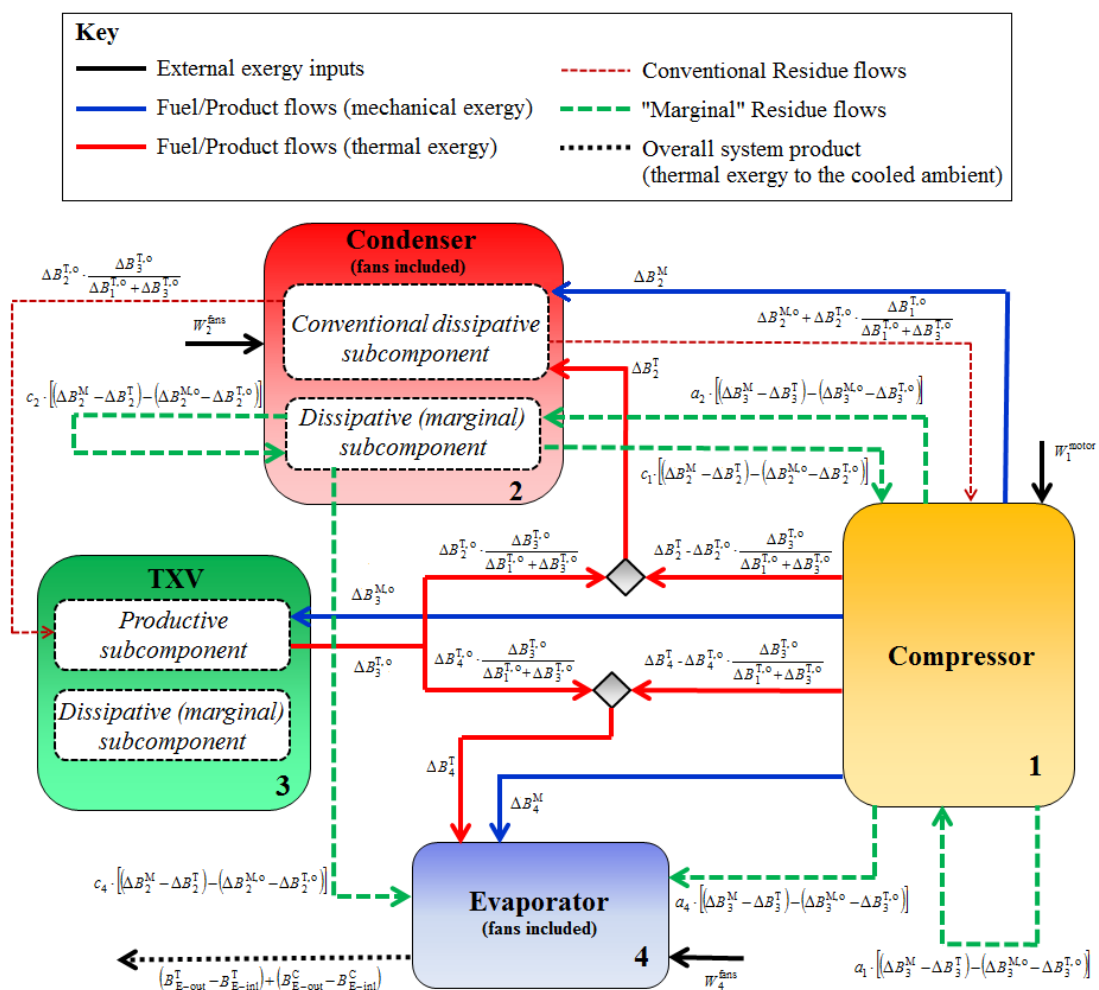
Key
External exergy inputs
Fuel/Product flows (mechanical exergy)
Fuel/Product flows (thermal exergy)
Conventional Residue flows
"Marginal" Residue flows
Overall system product (thermal exergy to the cooled ambient)

Condenser
(fans included)
Conventional dissipative subcomponent
Dissipative (marginal) subcomponent
2

$\Delta B_2^{T,o} \cdot \frac{\Delta B_3^{T,o}}{\Delta B_1^{T,o} + \Delta B_3^{T,o}}$

$W_2^{fans}$

$\Delta B_2^M$

$\Delta B_2^{M,o} + \Delta B_2^{T,o} \cdot \frac{\Delta B_1^{T,o}}{\Delta B_1^{T,o} + \Delta B_3^{T,o}}$

$\Delta B_2^T$

$c_2 \cdot \left[\left(\Delta B_2^M - \Delta B_2^T\right) - \left(\Delta B_2^{M,o} - \Delta B_2^{T,o}\right)\right]$

$a_2 \cdot \left[\left(\Delta B_3^M - \Delta B_3^T\right) - \left(\Delta B_3^{M,o} - \Delta B_3^{T,o}\right)\right]$

$c_1 \cdot \left[\left(\Delta B_2^M - \Delta B_2^T\right) - \left(\Delta B_2^{M,o} - \Delta B_2^{T,o}\right)\right]$

$W_1^{motor}$

$\Delta B_2^{T,o} \cdot \frac{\Delta B_3^{T,o}}{\Delta B_1^{T,o} + \Delta B_3^{T,o}}$

$\Delta B_2^T - \Delta B_2^{T,o} \cdot \frac{\Delta B_3^{T,o}}{\Delta B_1^{T,o} + \Delta B_3^{T,o}}$

TXV
Productive subcomponent
Dissipative (marginal) subcomponent
3

$\Delta B_3^{M,o}$

$\Delta B_3^{T,o}$

$\Delta B_4^{T,o} \cdot \frac{\Delta B_3^{T,o}}{\Delta B_1^{T,o} + \Delta B_3^{T,o}}$

$\Delta B_4^T - \Delta B_4^{T,o} \cdot \frac{\Delta B_3^{T,o}}{\Delta B_1^{T,o} + \Delta B_3^{T,o}}$

Compressor
1

$\Delta B_4^T$

$\Delta B_4^M$

$c_4 \cdot \left[\left(\Delta B_2^M - \Delta B_2^T\right) - \left(\Delta B_2^{M,o} - \Delta B_2^{T,o}\right)\right]$

Evaporator
(fans included)
4

$a_4 \cdot \left[\left(\Delta B_3^M - \Delta B_3^T\right) - \left(\Delta B_3^{M,o} - \Delta B_3^{T,o}\right)\right]$

$\left(B_{E-out}^T - B_{E-inl}^T\right) + \left(B_{E-out}^C - B_{E-inl}^C\right)$

$W_4^{fans}$

$a_1 \cdot \left[\left(\Delta B_3^M - \Delta B_3^T\right) - \left(\Delta B_3^{M,o} - \Delta B_3^{T,o}\right)\right]$